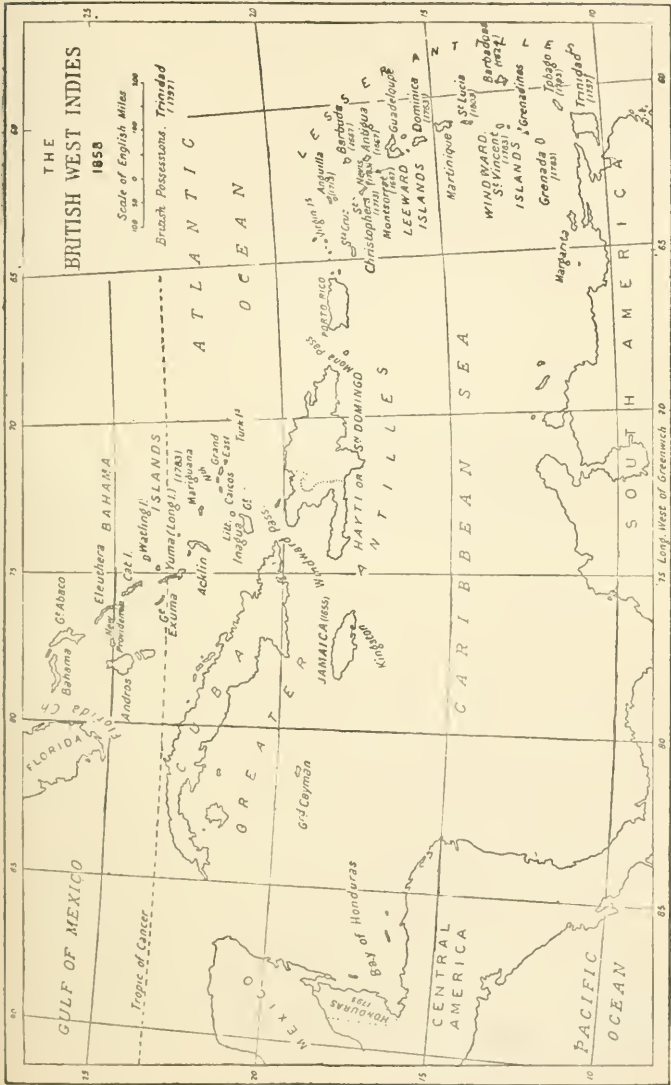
THE
BRITISH WEST INDIES
1858

Scale of English Miles
100 50 0 100 200

British Possessions. Trinidad (1797)

GULF OF MEXICO

Tropic of Cancer

FLORIDA

Bahama

Gt Abaco

Andros

New Providence

Eleuthera

BAHAMA

Cat I.

Watling I.

ISLANDS (1783)

Yuma (Long I.)

Gt Exuma

Mariguana

Acklin

Nth Caicos East

Grand

Turk Is

Litt. Inagua

Gt.

Windward Pass

C U B A

G R E A T E R

A N T I L L E S

HAYTI OR St DOMINGO

Mona Pass

PORTO RICO

JAMAICA (1655)

Kingston

Grd Cayman

A T L A N T I C

O C E A N

Virgin Is

Anguilla (1713)

St Cruz

Barbuda (1627)

St Christopher (1713)

Nevis (1628)

Antigua (1632)

Montserrat (1632)

Guadeloupe

LEEWARD ISLANDS

Dominica (1763)

L E S S E R

A N T I L L E S

Martinique

St Lucia (1803)

Barbados (1652)

WINDWARD.

St Vincent (1763)

ISLANDS

Grenadines

Grenada (1763)

Tobago (1763)

Trinidad (1797)

Margarita

C A R I B B E A N S E A

S O U T H A M E R I C A

Bay of Honduras

HONDURAS 1798

MEXICO

CENTRAL AMERICA

PACIFIC OCEAN

25 20 15 10

90 85 80 75 70 65 60

75 Long. West of Greenwich 70